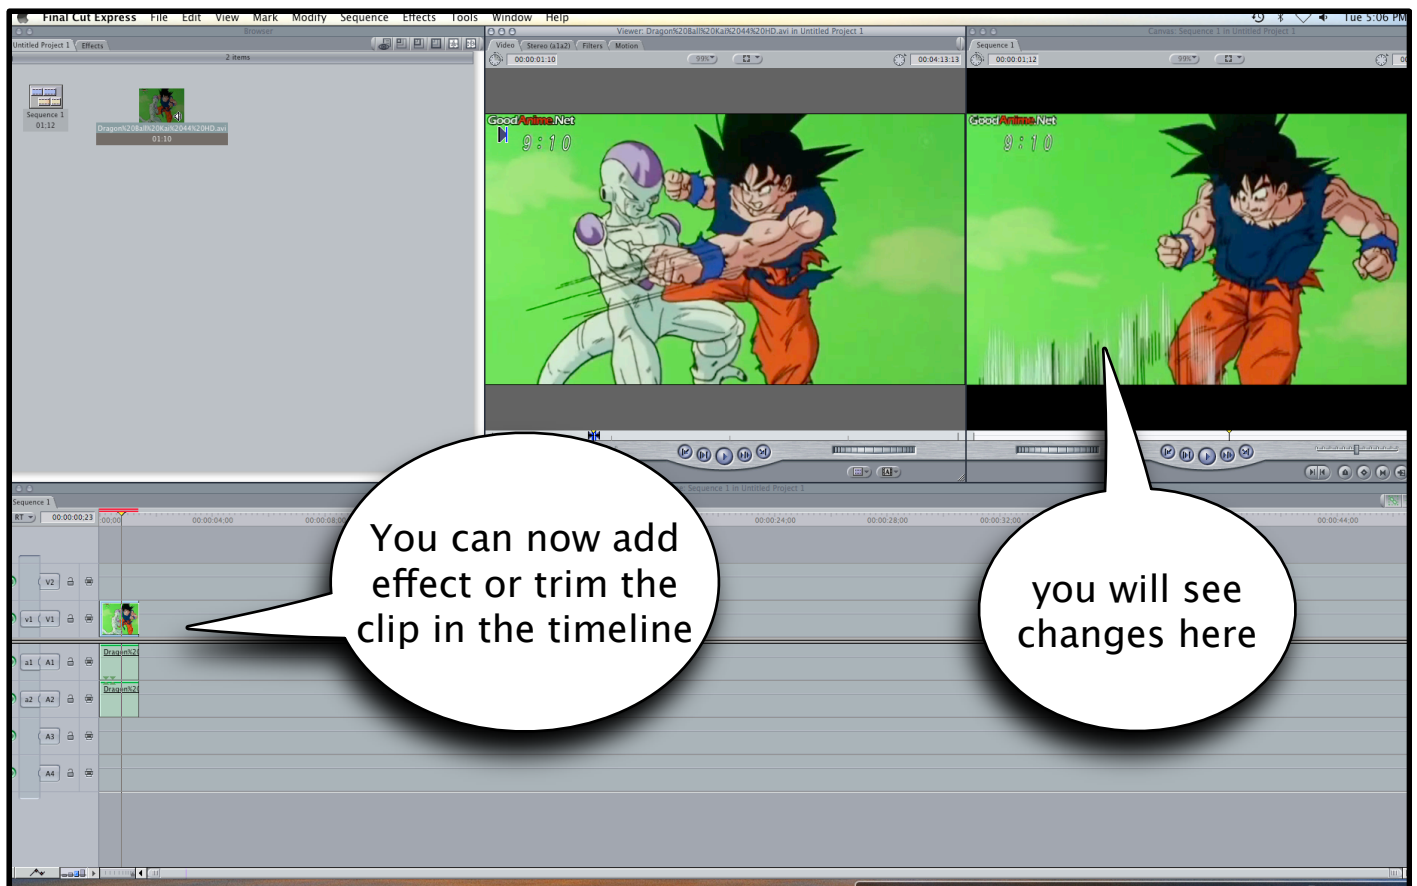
Final Cut Express File Edit View Mark Modify Sequence Effects Tools Window Help
Tue 5:06 PM

Browser
Untitled Project 1 Effects
2 items
Sequence 1
01:12
Dragon%20Ball%20Kai%2044%20HD.avi
01:10

Viewer: Dragon%20Ball%20Kai%2044%20HD.avi in Untitled Project 1
Video Stereo (a1a2) Filters Motion
00:00:01:10
99%
00:04:13:13
GoodAnime.Net
9:10

Canvas: Sequence 1 in Untitled Project 1
Sequence 1
00:00:01:12
99%
GoodAnime.Net
9:10

Sequence 1
RT 00:00:00:23
00:00 00:00:04:00 00:00:08:00 00:00:24:00 00:00:28:00 00:00:32:00 00:00:44:00
Sequence 1 in Untitled Project 1
V2
v1 V1
a1 A1
a2 A2
A3
A4
Dragon%2
Dragon%2

You can now add effect or trim the clip in the timeline

you will see changes here